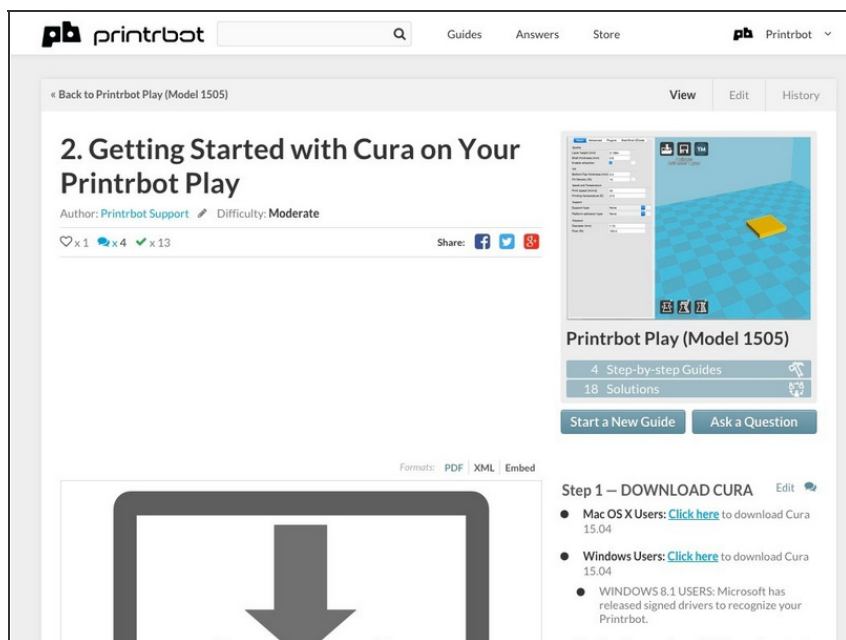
pb printrbot

Guides Answers Store

pb Printrbot

« Back to Printrbot Play (Model 1505)

View Edit History

2. Getting Started with Cura on Your Printrbot Play

Author: Printrbot Support Difficulty: Moderate

x 1 x 4 x 13

Share:

Printrbot Play (Model 1505)

4 Step-by-step Guides

18 Solutions

Start a New Guide

Ask a Question

Formats: PDF XML Embed

Step 1 — DOWNLOAD CURA

Edit

Mac OS X Users: Click here to download Cura 15.04

Windows Users: Click here to download Cura 15.04

WINDOWS 8.1 USERS: Microsoft has released signed drivers to recognize your Printrbot.